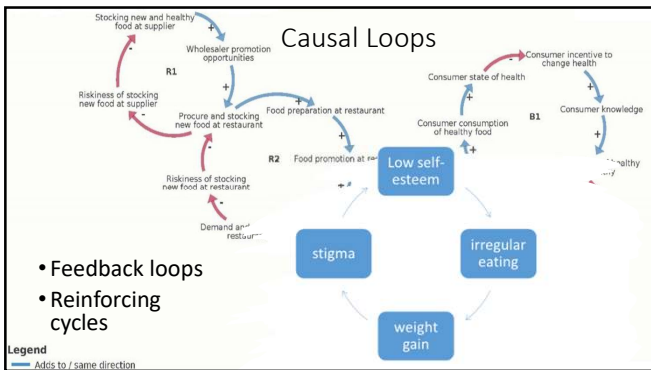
Causal Loops

Stocking new and healthy food at supplier
+
Wholesaler promotion opportunities
R1
+
Riskiness of stocking new food at supplier
-
-
Procure and stocking new food at restaurant
+
Food preparation at restaurant
+
R2
Food promotion at re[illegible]
+
Riskiness of stocking new food at restaurant
-
Demand an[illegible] restaur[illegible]

Consumer incentive to change health
-
Consumer state of health
+
Consumer consumption of healthy food
+
B1
+
Consumer knowledge
+
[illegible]ealthy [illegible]

Low self-esteem
irregular eating
weight gain
stigma

• Feedback loops
• Reinforcing cycles

Legend
Adds to / same direction